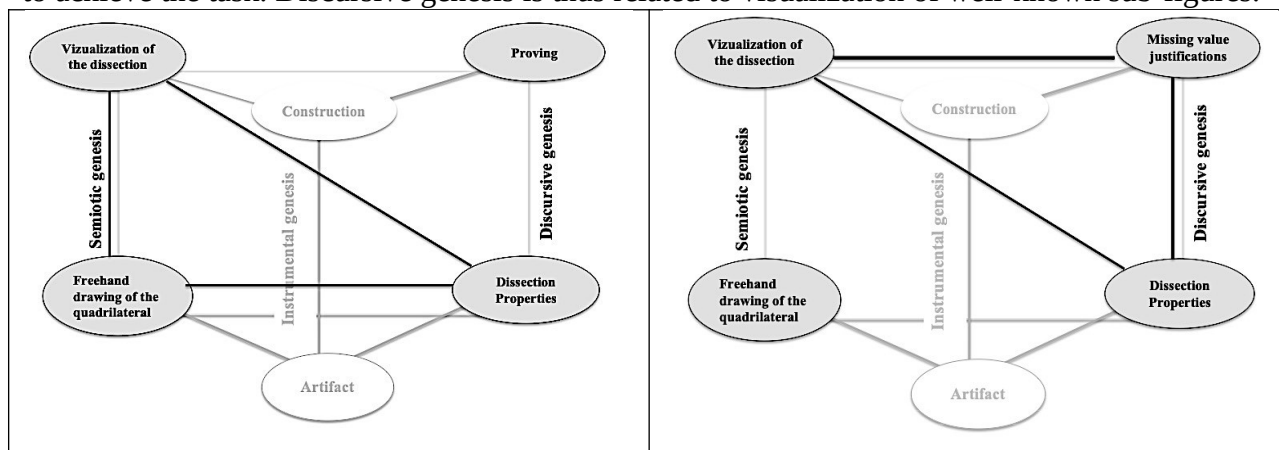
to achieve the task. Discursive genesis is thus related to visualization of well-known sub-figures.

Vizualization of the dissection

Proving

Construction

Semiotic genesis

Instrumental genesis

Discursive genesis

Freehand drawing of the quadrilateral

Dissection Properties

Artifact

Vizualization of the dissection

Missing value justifications

Construction

Semiotic genesis

Instrumental genesis

Discursive genesis

Freehand drawing of the quadrilateral

Dissection Properties

Artifact